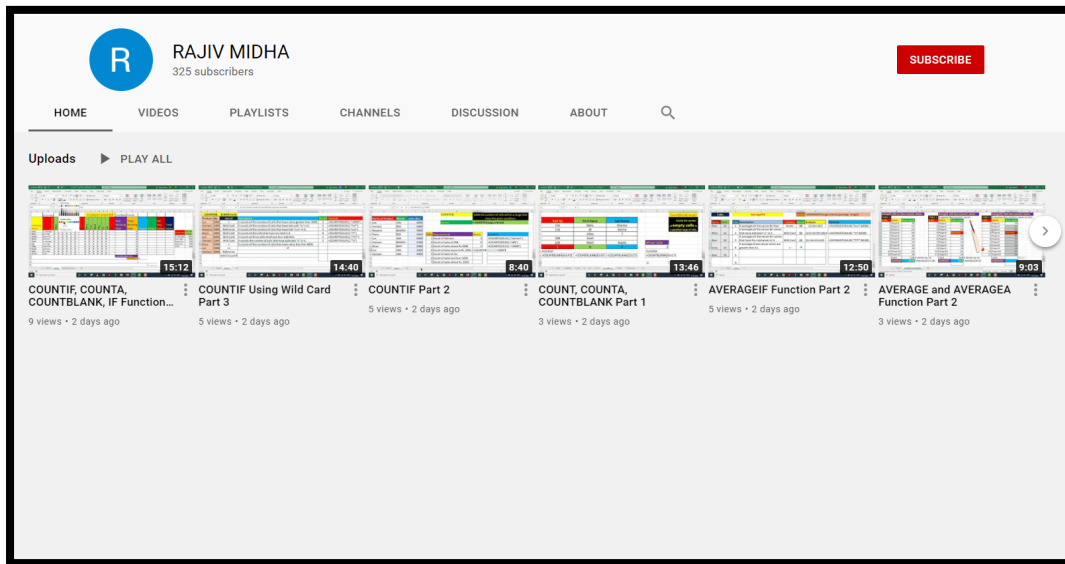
R

RAJIV MIDHA
325 subscribers

SUBSCRIBE

HOME VIDEOS PLAYLISTS CHANNELS DISCUSSION ABOUT

Uploads PLAY ALL

15:12
COUNTIF, COUNTA, COUNTBLANK, IF Function...
9 views • 2 days ago

14:40
COUNTIF Using Wild Card Part 3
5 views • 2 days ago

8:40
COUNTIF Part 2
5 views • 2 days ago

13:46
COUNT, COUNTA, COUNTBLANK Part 1
3 views • 2 days ago

12:50
AVERAGEIF Function Part 2
5 views • 2 days ago

9:03
AVERAGE and AVERAGEA Function Part 2
3 views • 2 days ago